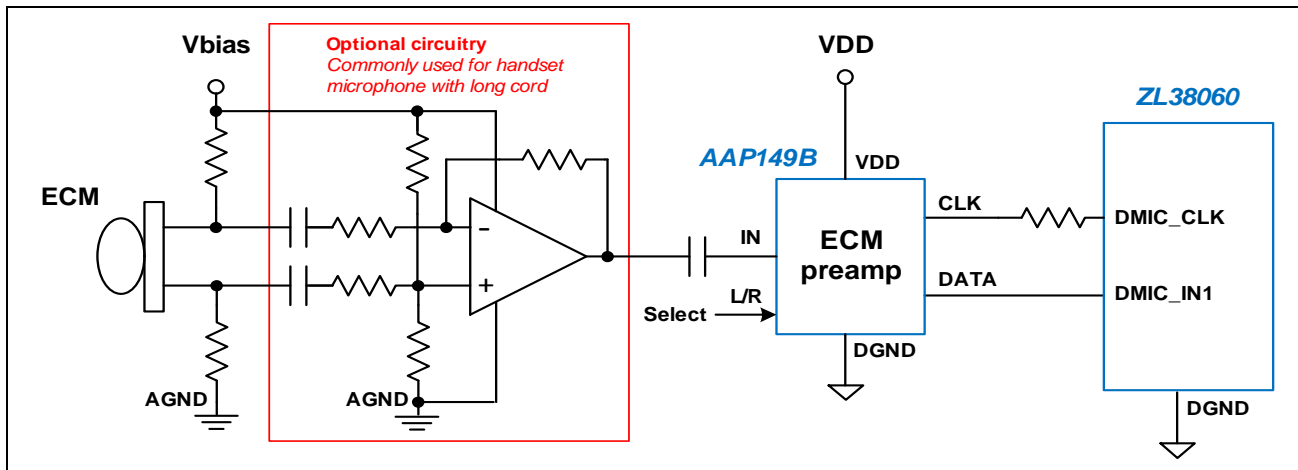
Vbias

Optional circuitry
Commonly used for handset microphone with long cord

VDD

ZL38060

AAP149B

VDD

ECM

-

+

CLK

DMIC_CLK

IN

ECM preamp

DATA

DMIC_IN1

L/R

Select

DGND

AGND

AGND

DGND